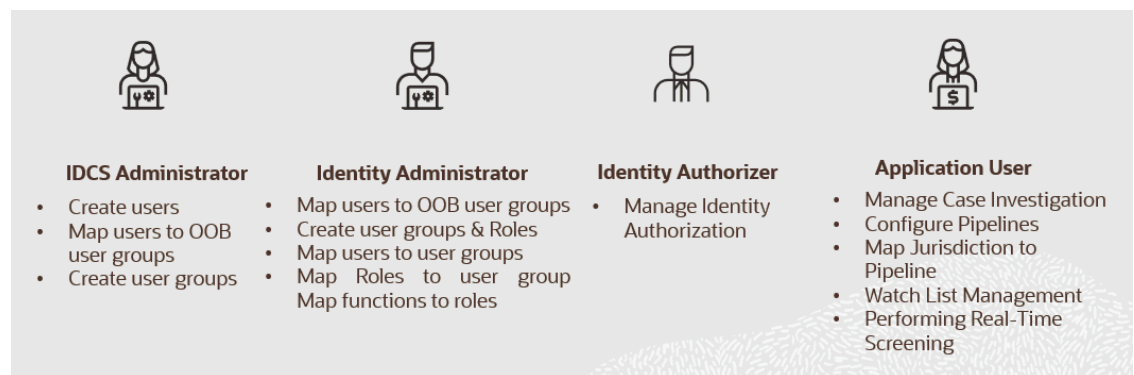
IDCS Administrator

- Create users
- Map users to OOB user groups
- Create user groups

Identity Administrator

- Map users to OOB user groups
- Create user groups & Roles
- Map users to user groups
- Map Roles to user group Map functions to roles

Identity Authorizer

- Manage Identity Authorization

Application User

- Manage Case Investigation
- Configure Pipelines
- Map Jurisdiction to Pipeline
- Watch List Management
- Performing Real-Time Screening